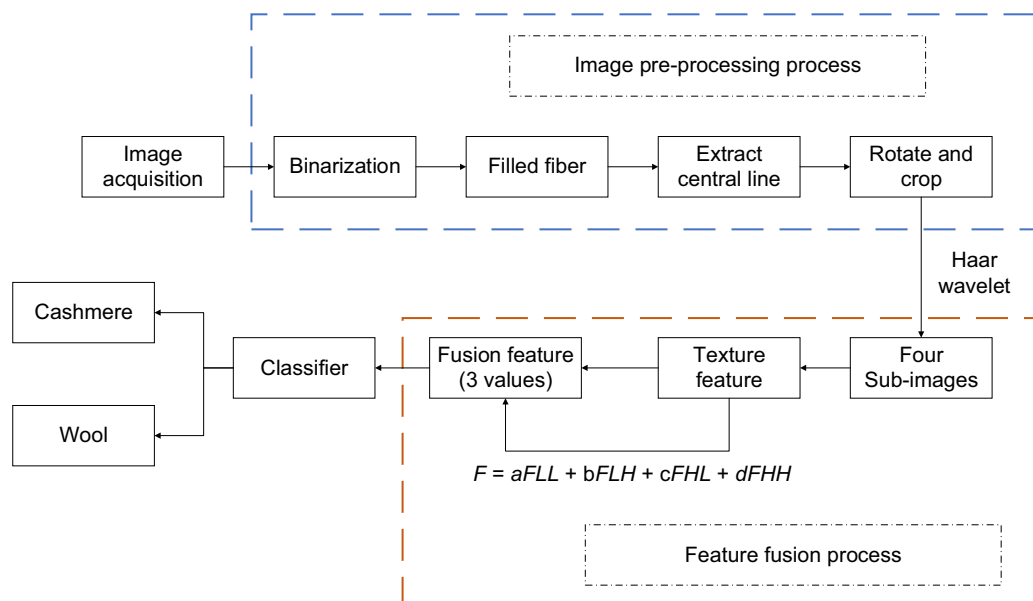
Image pre-processing process

Image acquisition

Binarization

Filled fiber

Extract central line

Rotate and crop

Haar wavelet

Cashmere

Classifier

Fusion feature (3 values)

Texture feature

Four Sub-images

Wool

$F = aFLL + bFLH + cFHL + dFHH$

Feature fusion process